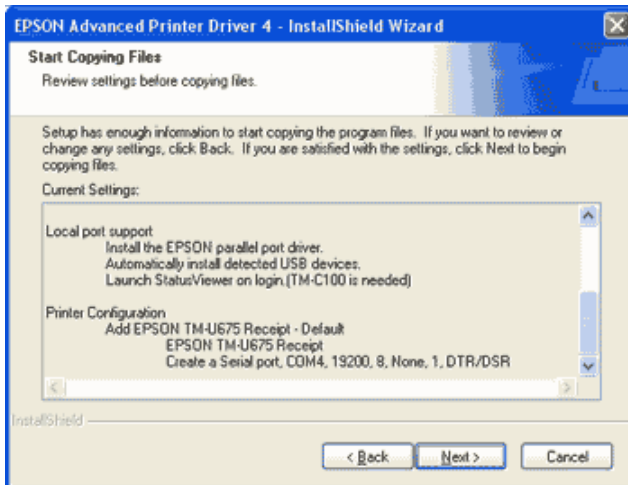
EPSON Advanced Printer Driver 4 - InstallShield Wizard

Start Copying Files
Review settings before copying files.

Setup has enough information to start copying the program files. If you want to review or change any settings, click Back. If you are satisfied with the settings, click Next to begin copying files.

Current Settings:

Local port support
Install the EPSON parallel port driver.
Automatically install detected USB devices.
Launch StatusViewer on login.(TM-C100 is needed)

Printer Configuration
Add EPSON TM-U675 Receipt - Default
EPSON TM-U675 Receipt
Create a Serial port, COM4, 19200, 8, None, 1, DTR/DSR

InstallShield

< Back   Next >   Cancel